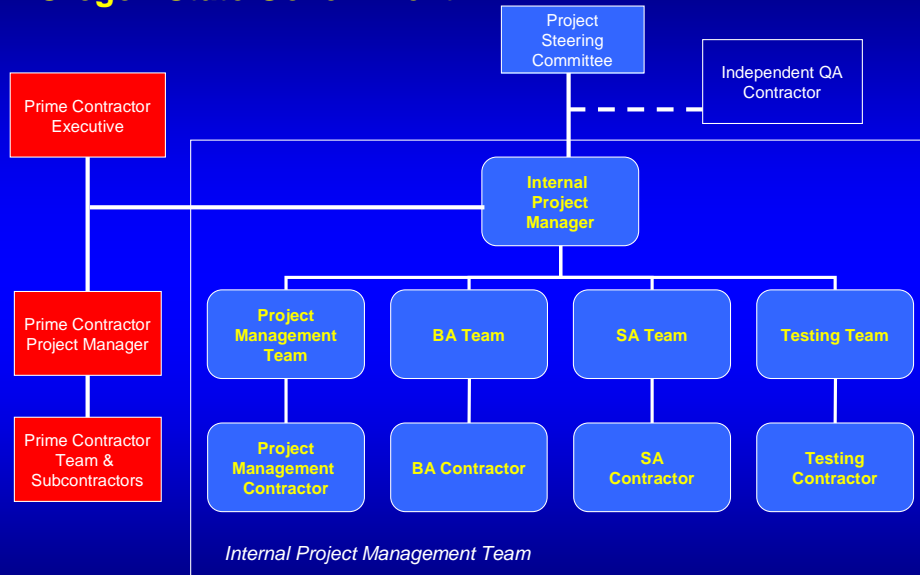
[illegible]

Project Steering Committee

Independent QA Contractor

Prime Contractor Executive

Internal Project Manager

Prime Contractor Project Manager

Project Management Team

BA Team

SA Team

Testing Team

Prime Contractor Team & Subcontractors

Project Management Contractor

BA Contractor

SA Contractor

Testing Contractor

Internal Project Management Team